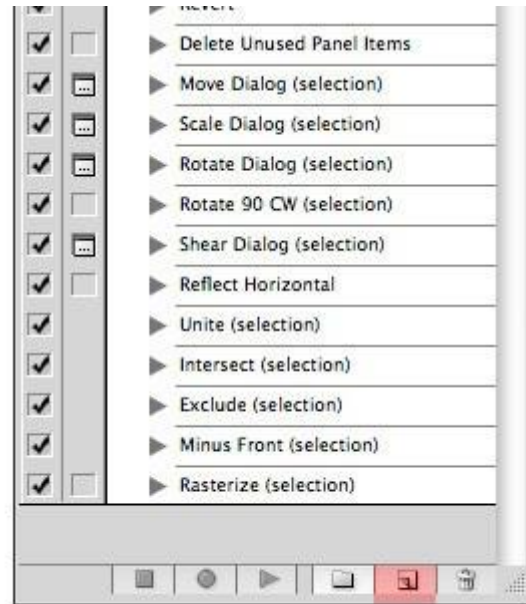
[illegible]
Delete Unused Panel Items
Move Dialog (selection)
Scale Dialog (selection)
Rotate Dialog (selection)
Rotate 90 CW (selection)
Shear Dialog (selection)
Reflect Horizontal
Unite (selection)
Intersect (selection)
Exclude (selection)
Minus Front (selection)
Rasterize (selection)